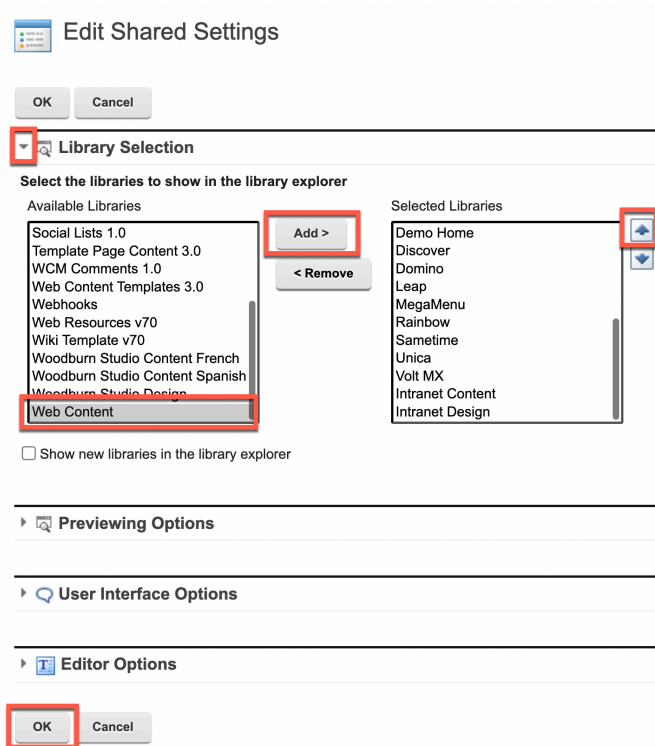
Edit Shared Settings

OK Cancel

Library Selection

Select the libraries to show in the library explorer

Available Libraries
Social Lists 1.0
Template Page Content 3.0
WCM Comments 1.0
Web Content Templates 3.0
Webhooks
Web Resources v70
Wiki Template v70
Woodburn Studio Content French
Woodburn Studio Content Spanish
Woodburn Studio Design
Web Content

Add >

< Remove

Selected Libraries
Demo Home
Discover
Domino
Leap
MegaMenu
Rainbow
Sametime
Unica
Volt MX
Intranet Content
Intranet Design

Show new libraries in the library explorer

Previewing Options

User Interface Options

Editor Options

OK Cancel